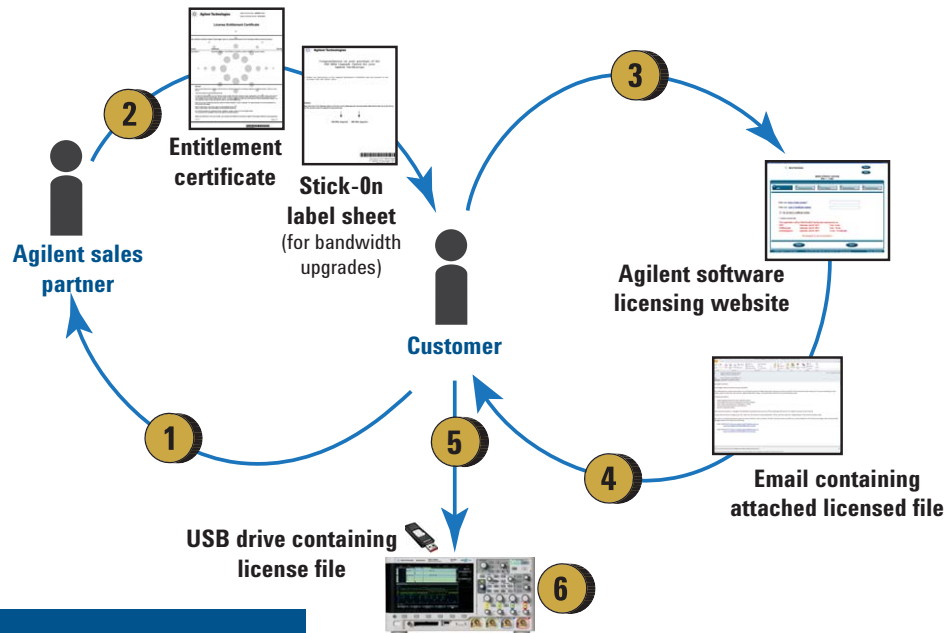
Agilent sales partner

2

Entitlement certificate

Stick-On label sheet
(for bandwidth upgrades)

3

Customer

Agilent software licensing website

1

5

4

Email containing attached licensed file

USB drive containing license file

6